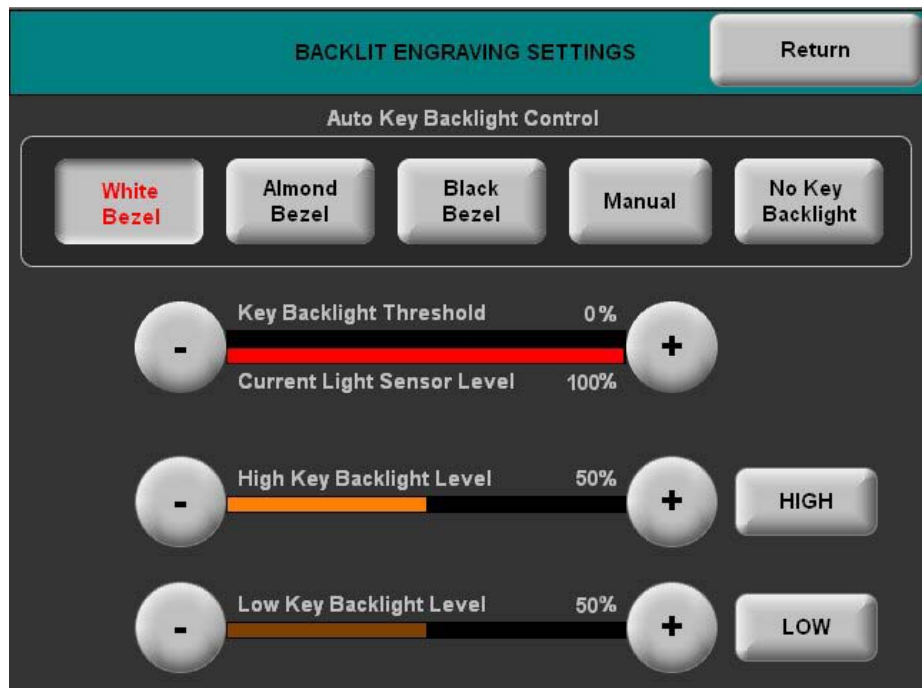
BACKLIT ENGRAVING SETTINGS

Return

Auto Key Backlight Control

White Bezel

Almond Bezel

Black Bezel

Manual

No Key Backlight

-

Key Backlight Threshold 0%

Current Light Sensor Level 100%

+

-

High Key Backlight Level 50%

+

HIGH

-

Low Key Backlight Level 50%

+

LOW